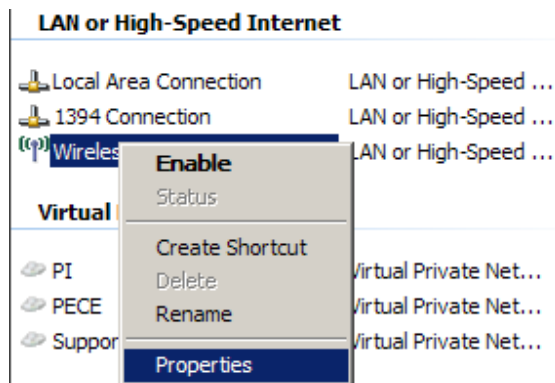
LAN or High-Speed Internet

Local Area Connection LAN or High-Speed ...
1394 Connection LAN or High-Speed ...
Wireles LAN or High-Speed ...

Virtual

PI Virtual Private Net...
PECE Virtual Private Net...
Suppor Virtual Private Net...

Enable
Status
Create Shortcut
Delete
Rename
Properties